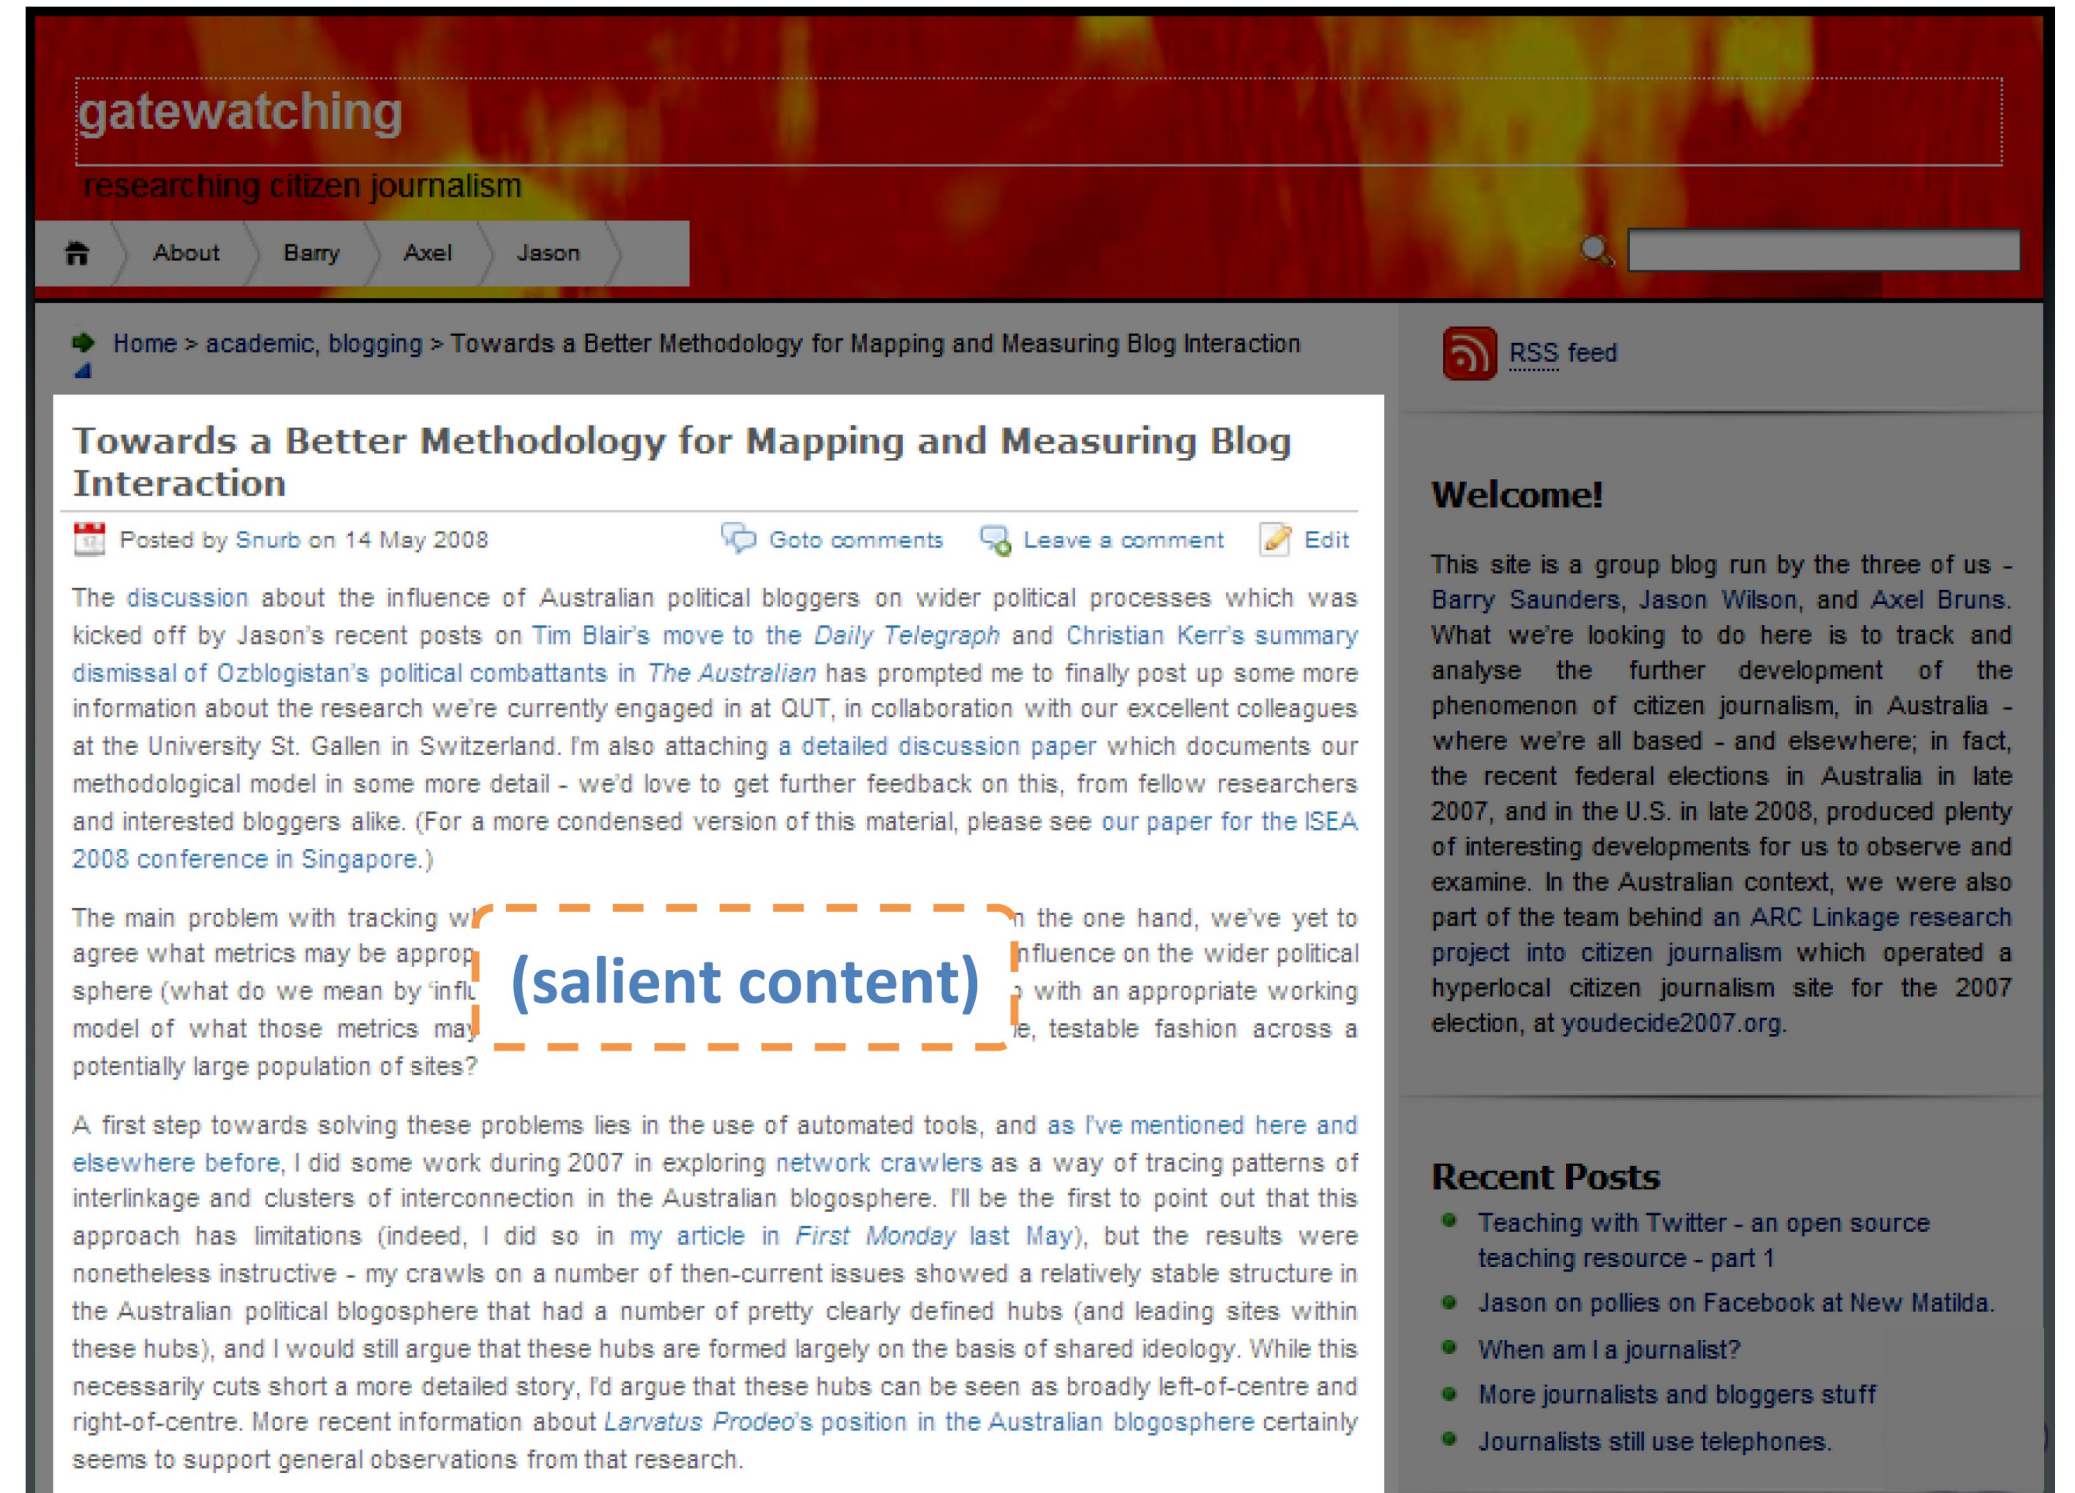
gatewatching

researching citizen journalism

About Barry Axel Jason

Home > academic, blogging > Towards a Better Methodology for Mapping and Measuring Blog Interaction

RSS feed

Towards a Better Methodology for Mapping and Measuring Blog Interaction

Posted by Snurb on 14 May 2008 Goto comments Leave a comment Edit

The discussion about the influence of Australian political bloggers on wider political processes which was kicked off by Jason's recent posts on Tim Blair's move to the Daily Telegraph and Christian Kerr's summary dismissal of Ozblogistan's political combattants in The Australian has prompted me to finally post up some more information about the research we're currently engaged in at QUT, in collaboration with our excellent colleagues at the University St. Gallen in Switzerland. I'm also attaching a detailed discussion paper which documents our methodological model in some more detail - we'd love to get further feedback on this, from fellow researchers and interested bloggers alike. (For a more condensed version of this material, please see our paper for the ISEA 2008 conference in Singapore.)

The main problem with tracking w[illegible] n the one hand, we've yet to agree what metrics may be approp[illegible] nfluence on the wider political sphere (what do we mean by 'influ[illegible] with an appropriate working model of what those metrics may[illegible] e, testable fashion across a potentially large population of sites?

(salient content)

A first step towards solving these problems lies in the use of automated tools, and as I've mentioned here and elsewhere before, I did some work during 2007 in exploring network crawlers as a way of tracing patterns of interlinkage and clusters of interconnection in the Australian blogosphere. I'll be the first to point out that this approach has limitations (indeed, I did so in my article in First Monday last May), but the results were nonetheless instructive - my crawls on a number of then-current issues showed a relatively stable structure in the Australian political blogosphere that had a number of pretty clearly defined hubs (and leading sites within these hubs), and I would still argue that these hubs are formed largely on the basis of shared ideology. While this necessarily cuts short a more detailed story, I'd argue that these hubs can be seen as broadly left-of-centre and right-of-centre. More recent information about Larvatus Prodeo's position in the Australian blogosphere certainly seems to support general observations from that research.

Welcome!

This site is a group blog run by the three of us - Barry Saunders, Jason Wilson, and Axel Bruns. What we're looking to do here is to track and analyse the further development of the phenomenon of citizen journalism, in Australia - where we're all based - and elsewhere; in fact, the recent federal elections in Australia in late 2007, and in the U.S. in late 2008, produced plenty of interesting developments for us to observe and examine. In the Australian context, we were also part of the team behind an ARC Linkage research project into citizen journalism which operated a hyperlocal citizen journalism site for the 2007 election, at youdecide2007.org.

Recent Posts

Teaching with Twitter - an open source teaching resource - part 1
Jason on pollies on Facebook at New Matilda.
When am I a journalist?
More journalists and bloggers stuff
Journalists still use telephones.